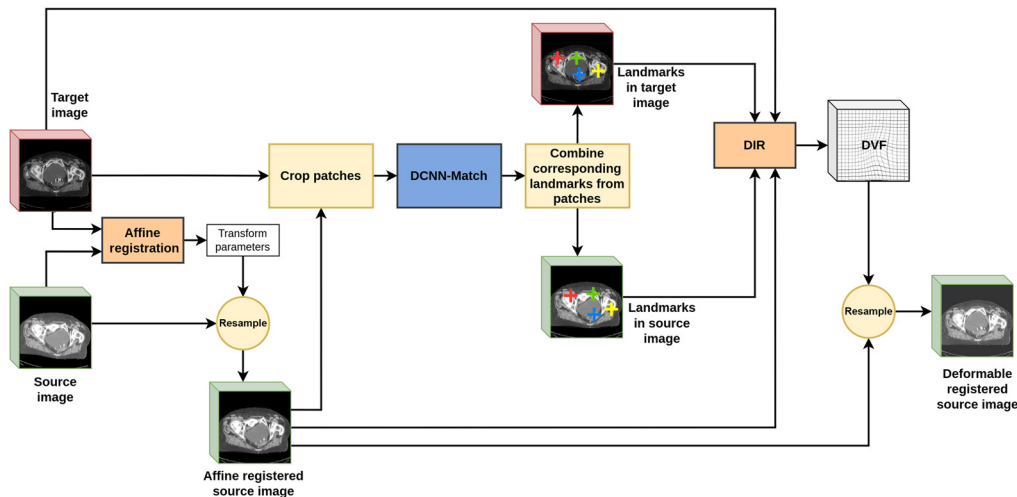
Target image

Affine registration

Transform parameters

Source image

Resample

Affine registered source image

Crop patches

DCNN-Match

Combine corresponding landmarks from patches

Landmarks in target image

Landmarks in source image

DIR

DVF

Resample

Deformable registered source image